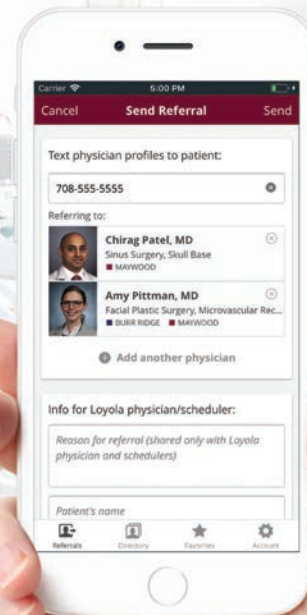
Carrier 5:00 PM

Cancel Send Referral Send

Text physician profiles to patient:

708-555-5555

Referring to:

Chirag Patel, MD
Sinus Surgery, Skull Base
MAYWOOD

Amy Pittman, MD
Facial Plastic Surgery, Microvascular Rec...
BURR RIDGE MAYWOOD

Add another physician

Info for Loyola physician/scheduler:

Reason for referral (shared only with Loyola physician and schedulers)

Patient's name

Referrals Directory Favorites Account